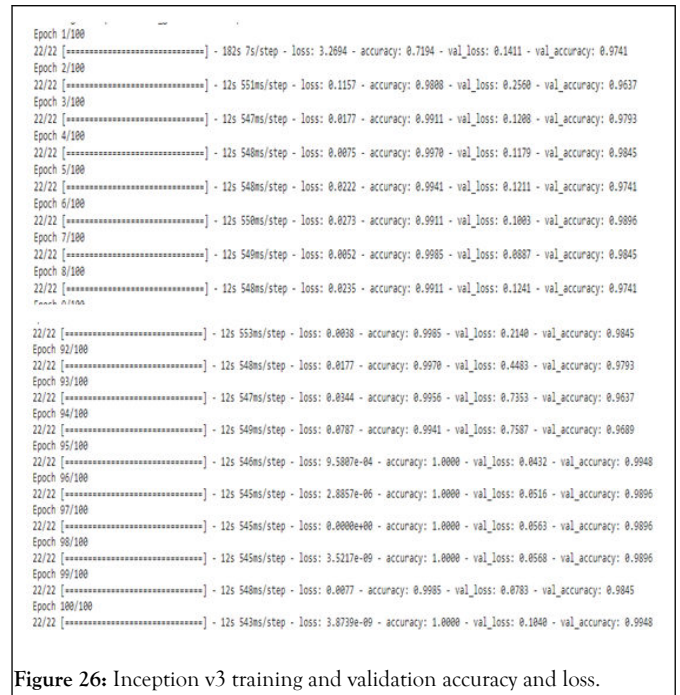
Epoch 1/100
22/22 [==============================] - 182s 7s/step - loss: 3.2694 - accuracy: 0.7194 - val_loss: 0.1411 - val_accuracy: 0.9741
Epoch 2/100
22/22 [==============================] - 12s 551ms/step - loss: 0.1157 - accuracy: 0.9808 - val_loss: 0.2560 - val_accuracy: 0.9637
Epoch 3/100
22/22 [==============================] - 12s 547ms/step - loss: 0.0177 - accuracy: 0.9911 - val_loss: 0.1208 - val_accuracy: 0.9793
Epoch 4/100
22/22 [==============================] - 12s 548ms/step - loss: 0.0075 - accuracy: 0.9970 - val_loss: 0.1179 - val_accuracy: 0.9845
Epoch 5/100
22/22 [==============================] - 12s 548ms/step - loss: 0.0222 - accuracy: 0.9941 - val_loss: 0.1211 - val_accuracy: 0.9741
Epoch 6/100
22/22 [==============================] - 12s 550ms/step - loss: 0.0273 - accuracy: 0.9911 - val_loss: 0.1003 - val_accuracy: 0.9896
Epoch 7/100
22/22 [==============================] - 12s 549ms/step - loss: 0.0052 - accuracy: 0.9985 - val_loss: 0.0887 - val_accuracy: 0.9845
Epoch 8/100
22/22 [==============================] - 12s 548ms/step - loss: 0.0235 - accuracy: 0.9911 - val_loss: 0.1241 - val_accuracy: 0.9741
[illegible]

22/22 [==============================] - 12s 553ms/step - loss: 0.0038 - accuracy: 0.9985 - val_loss: 0.2140 - val_accuracy: 0.9845
Epoch 92/100
22/22 [==============================] - 12s 548ms/step - loss: 0.0177 - accuracy: 0.9970 - val_loss: 0.4483 - val_accuracy: 0.9793
Epoch 93/100
22/22 [==============================] - 12s 547ms/step - loss: 0.0344 - accuracy: 0.9956 - val_loss: 0.7353 - val_accuracy: 0.9637
Epoch 94/100
22/22 [==============================] - 12s 549ms/step - loss: 0.0787 - accuracy: 0.9941 - val_loss: 0.7587 - val_accuracy: 0.9689
Epoch 95/100
22/22 [==============================] - 12s 546ms/step - loss: 9.5807e-04 - accuracy: 1.0000 - val_loss: 0.0432 - val_accuracy: 0.9948
Epoch 96/100
22/22 [==============================] - 12s 545ms/step - loss: 2.8857e-06 - accuracy: 1.0000 - val_loss: 0.0516 - val_accuracy: 0.9896
Epoch 97/100
22/22 [==============================] - 12s 545ms/step - loss: 0.0000e+00 - accuracy: 1.0000 - val_loss: 0.0563 - val_accuracy: 0.9896
Epoch 98/100
22/22 [==============================] - 12s 545ms/step - loss: 3.5217e-09 - accuracy: 1.0000 - val_loss: 0.0568 - val_accuracy: 0.9896
Epoch 99/100
22/22 [==============================] - 12s 548ms/step - loss: 0.0077 - accuracy: 0.9985 - val_loss: 0.0783 - val_accuracy: 0.9845
Epoch 100/100
22/22 [==============================] - 12s 543ms/step - loss: 3.8739e-09 - accuracy: 1.0000 - val_loss: 0.1040 - val_accuracy: 0.9948

Figure 26: Inception v3 training and validation accuracy and loss.